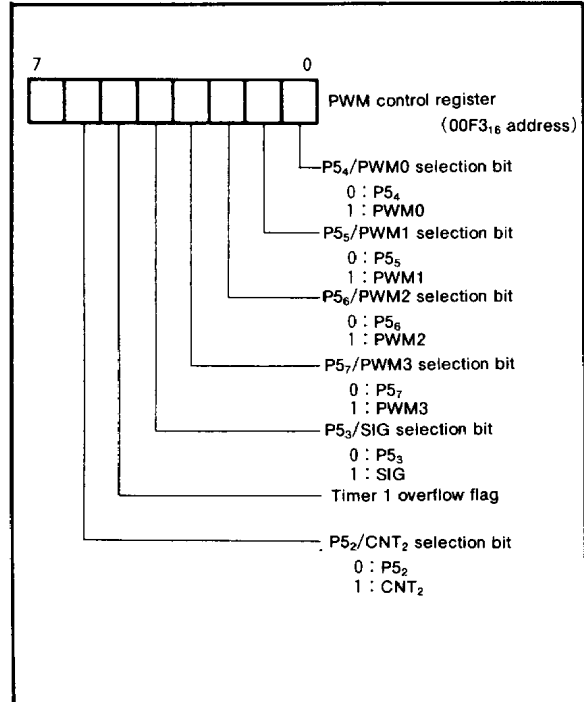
7

0

PWM control register

($00F3_{16}$ address)

$P5_4$/PWM0 selection bit

0 : $P5_4$
1 : PWM0

$P5_5$/PWM1 selection bit

0 : $P5_5$
1 : PWM1

$P5_6$/PWM2 selection bit

0 : $P5_6$
1 : PWM2

$P5_7$/PWM3 selection bit

0 : $P5_7$
1 : PWM3

$P5_3$/SIG selection bit

0 : $P5_3$
1 : SIG

Timer 1 overflow flag

$P5_2$/$CNT_2$ selection bit

0 : $P5_2$
1 : $CNT_2$